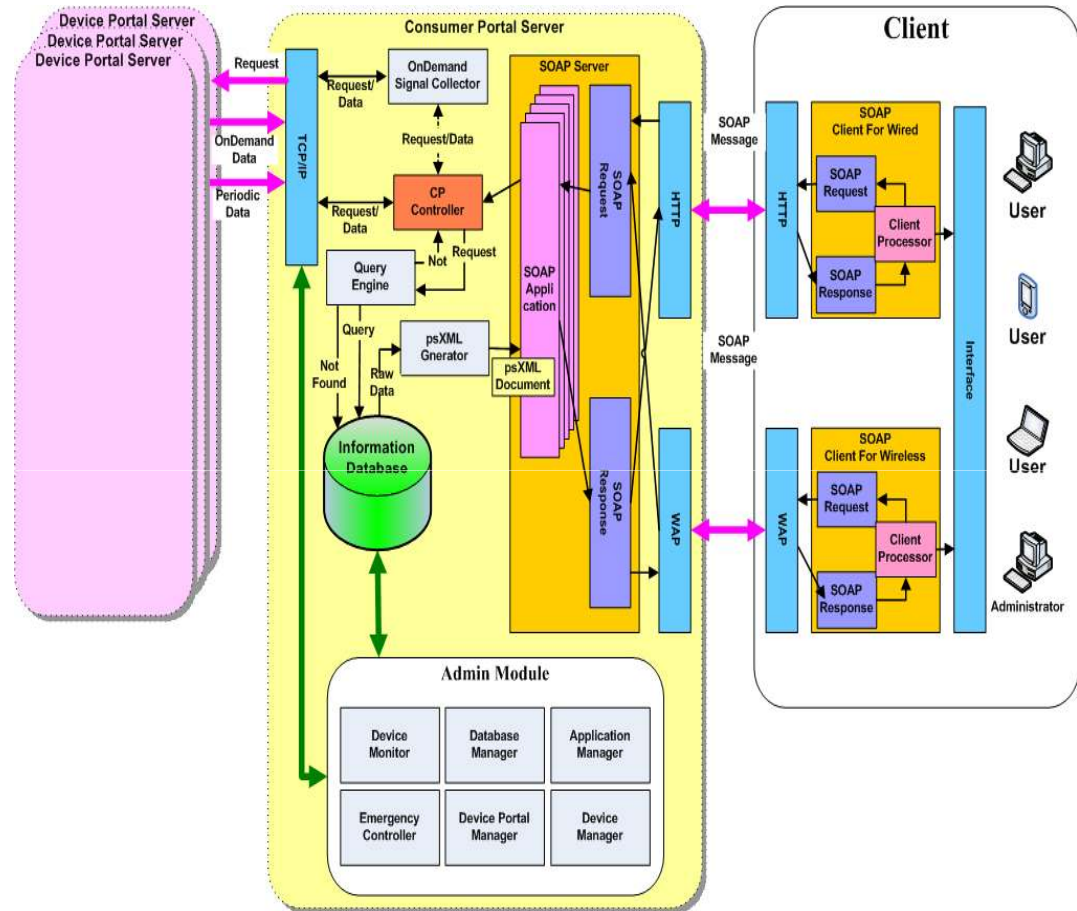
Device Portal Server
Device Portal Server
Device Portal Server

Request
OnDemand Data
Periodic Data

Consumer Portal Server

TCP/IP
Request/ Data
OnDemand Signal Collector
Request/Data
CP Controller
Request/ Data
Request
Not
Query Engine
Query
Not Found
Raw Data
psXML Gnerator
psXML Document
Information Database

SOAP Server
SOAP Application
SOAP Request
SOAP Response
HTTP
WAP

Admin Module
Device Monitor
Database Manager
Application Manager
Emergency Controller
Device Portal Manager
Device Manager

SOAP Message
SOAP Message

Client
HTTP
SOAP Client For Wired
SOAP Request
Client Processor
SOAP Response
WAP
SOAP Client For Wireless
SOAP Request
Client Processor
SOAP Response
Interface
User
User
User
Administrator